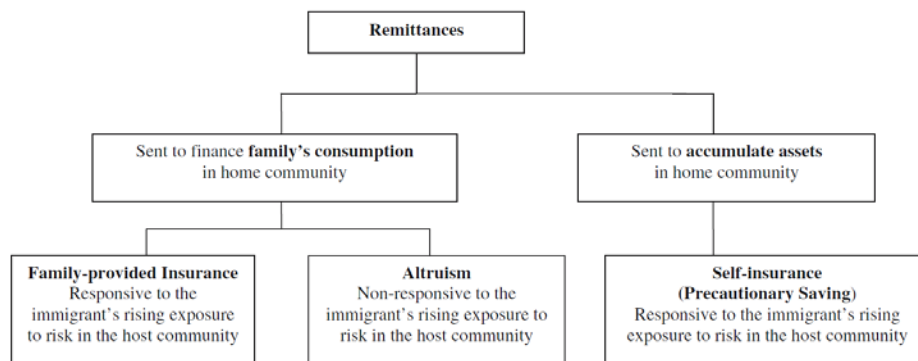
Remittances

Sent to finance family's consumption in home community

Sent to accumulate assets in home community

Family-provided Insurance
Responsive to the immigrant's rising exposure to risk in the host community

Altruism
Non-responsive to the immigrant's rising exposure to risk in the host community

Self-insurance (Precautionary Saving)
Responsive to the immigrant's rising exposure to risk in the host community